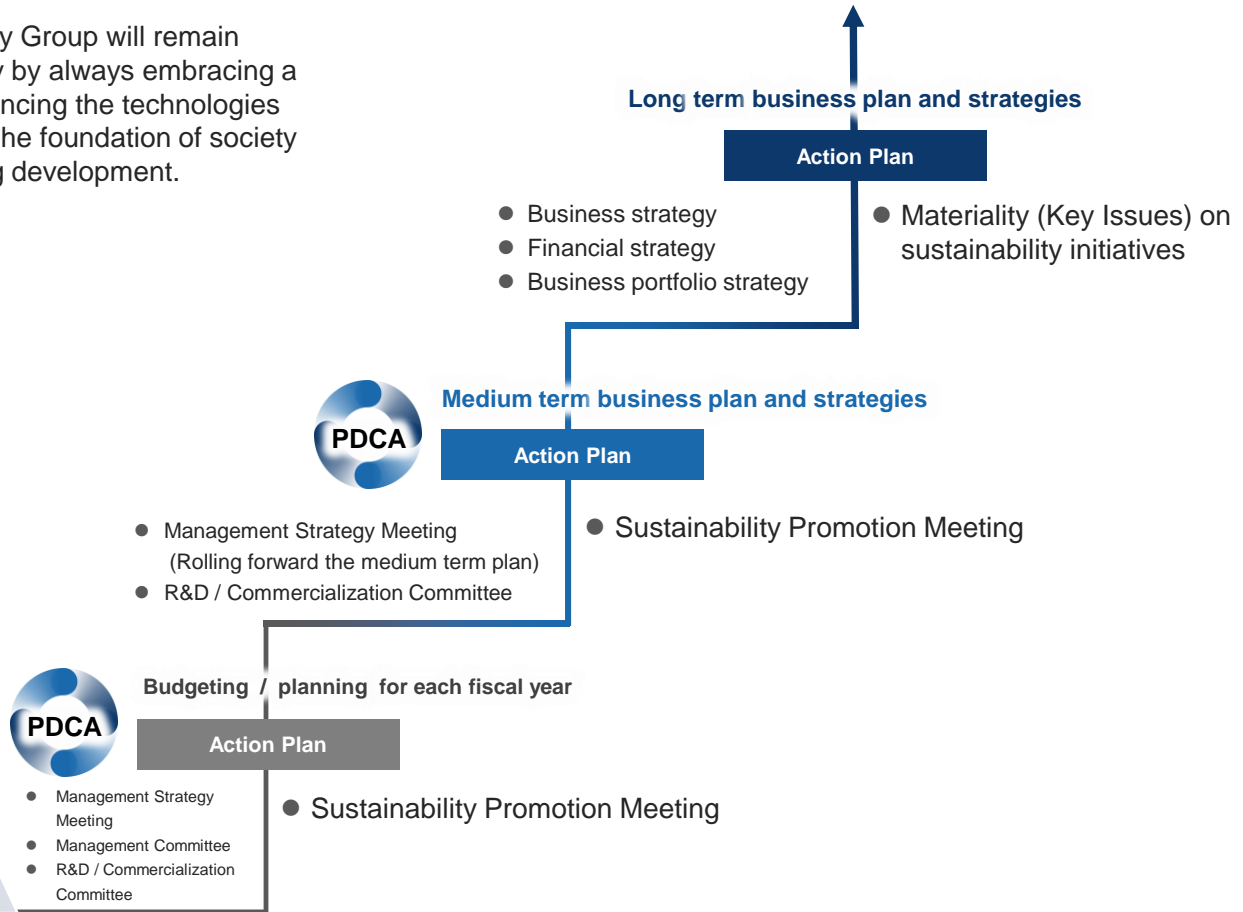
y Group will remain
y by always embracing a
ncing the technologies
he foundation of society
g development.

Long term business plan and strategies

Action Plan

● Business strategy
● Financial strategy
● Business portfolio strategy

● Materiality (Key Issues) on sustainability initiatives

PDCA

Medium term business plan and strategies

Action Plan

● Management Strategy Meeting (Rolling forward the medium term plan)
● R&D / Commercialization Committee

● Sustainability Promotion Meeting

PDCA

Budgeting / planning for each fiscal year

Action Plan

● Management Strategy Meeting
● Management Committee
● R&D / Commercialization Committee

● Sustainability Promotion Meeting